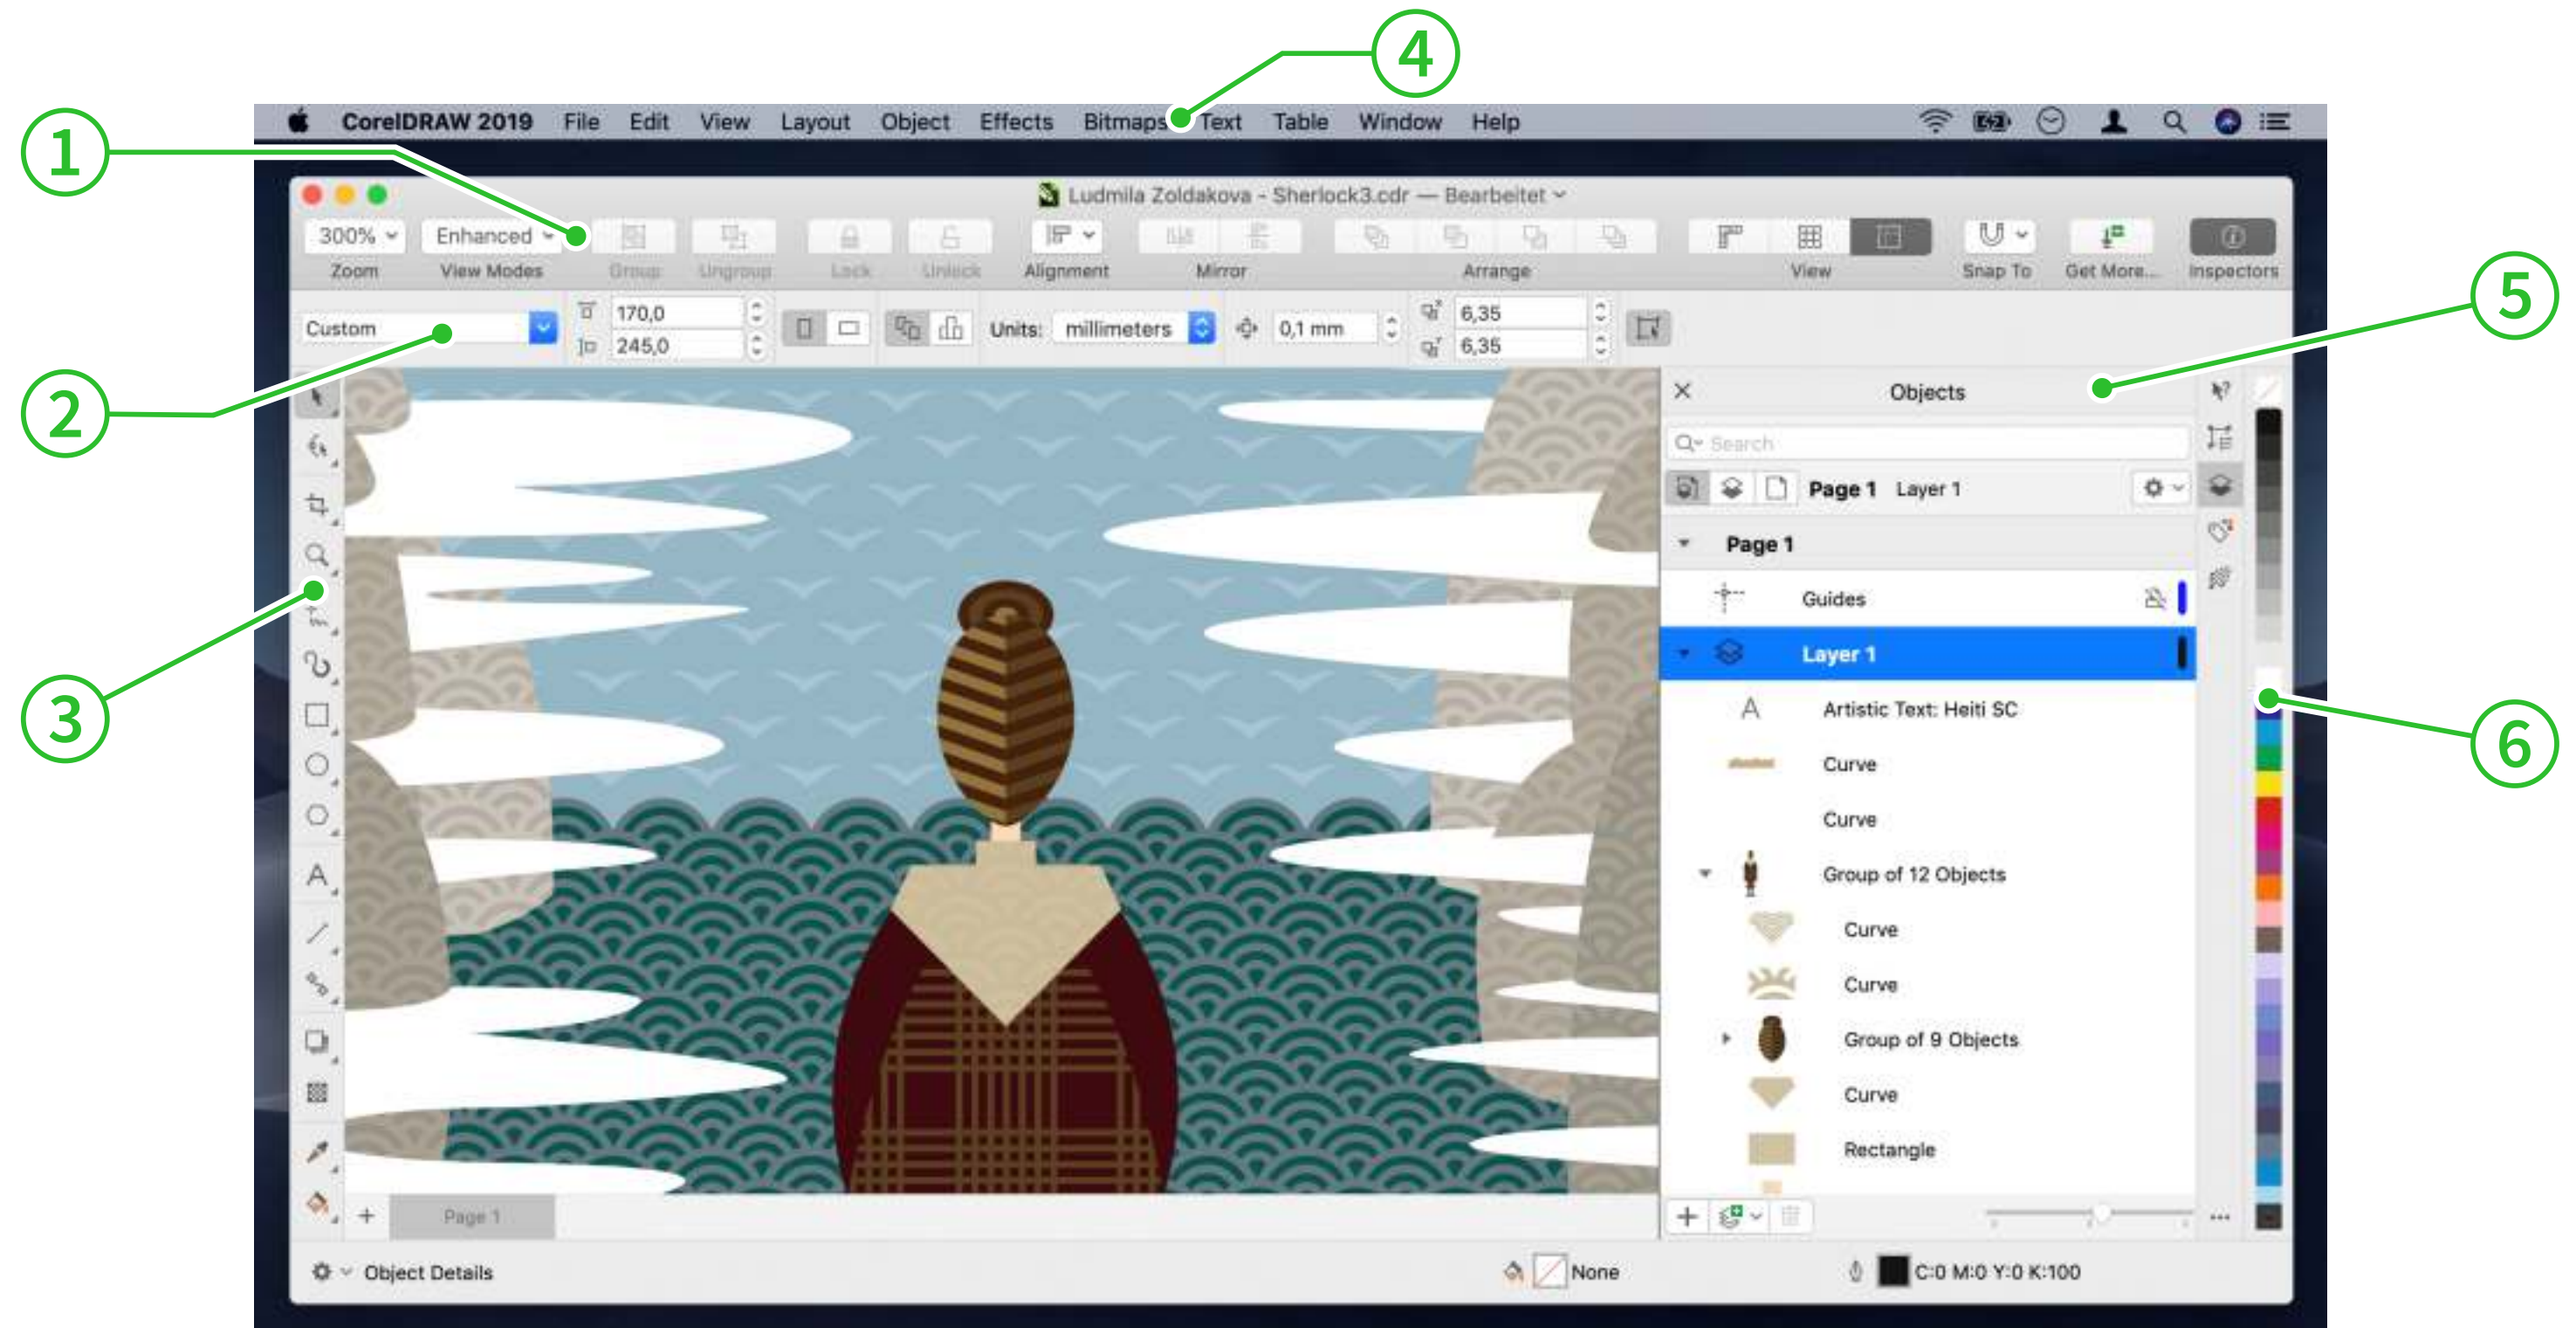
1
2
3
4
5
6

CorelDRAW 2019 File Edit View Layout Object Effects Bitmaps Text Table Window Help

Ludmila Zoldakova - Sherlock3.cdr — Bearbeitet

300% Zoom
Enhanced View Modes
Group
Ungroup
Lock
Unlock
Alignment
Mirror
Arrange
View
Snap To
Get More...
Inspectors

Custom
170,0
245,0
Units: millimeters
0,1 mm
6,35
6,35

Objects
Search
Page 1 Layer 1
Page 1
Guides
Layer 1
Artistic Text: Heiti SC
Curve
Curve
Group of 12 Objects
Curve
Curve
Group of 9 Objects
Curve
Rectangle

Page 1

Object Details
None
C:0 M:0 Y:0 K:100